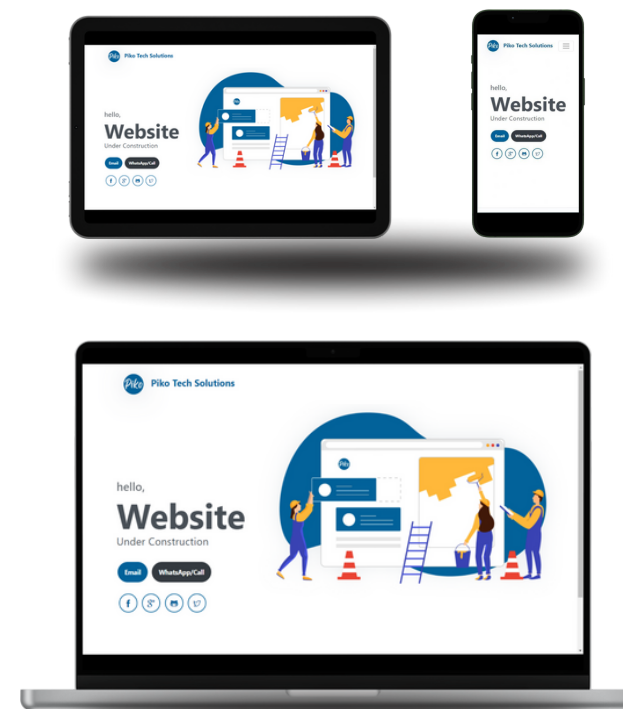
Piko Tech Solutions

hello,
Website
Under Construction

Email WhatsApp/Call

Piko Tech Solutions

hello,
Website
Under Construction

Email WhatsApp/Call

Piko Tech Solutions

hello,
Website
Under Construction

Email WhatsApp/Call